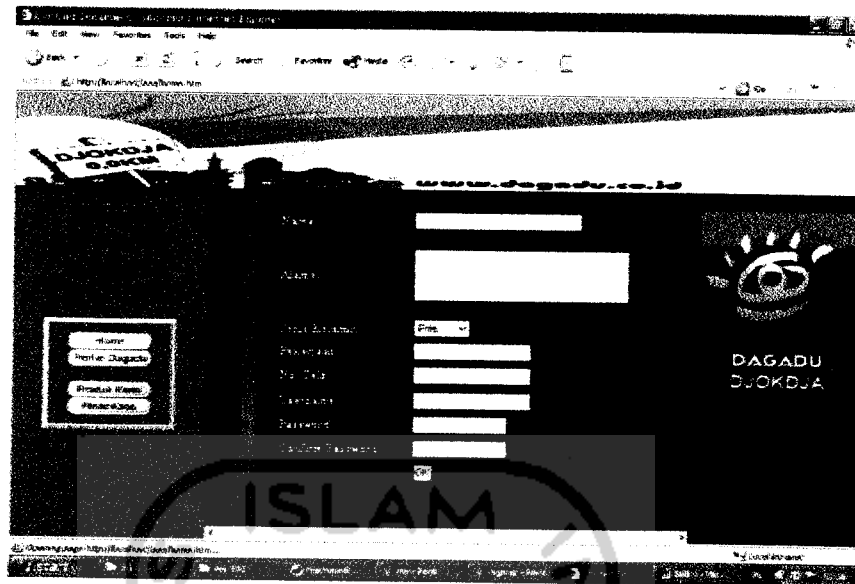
File Edit View Favorites Tools Help

Back Search Favorites Media

Address http://localhost/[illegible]

Go

DJOKDJA

www.dagadu.co.id

Nama

Alamat

Home

Profile Dagadu

Produk Kami

Pendaftaran

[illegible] Pria

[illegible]

No. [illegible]

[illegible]

Password

Confirm Password

OK

DAGADU

DJOKDJA

ISLAM

Opening page http://localhost/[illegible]

Local intranet